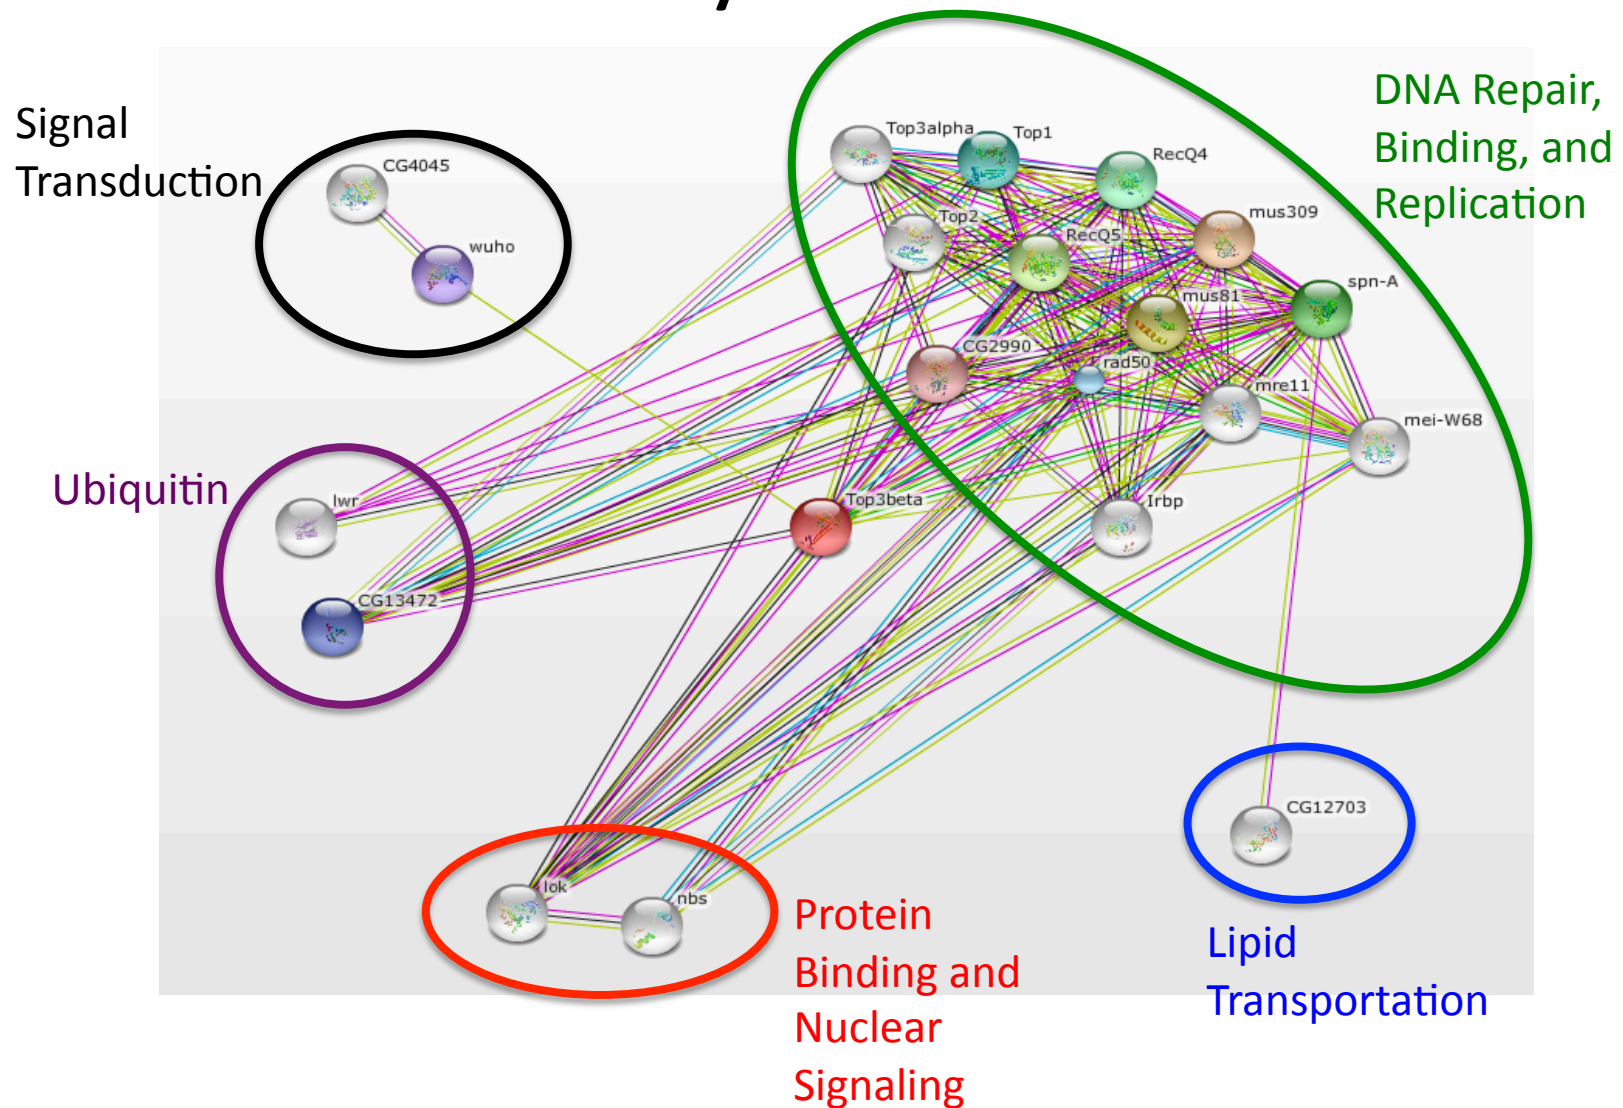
Signal Transduction

CG4045

wuho

DNA Repair, Binding, and Replication

Top3alpha

Top1

RecQ4

Top2

RecQ5

mus309

mus81

spn-A

CG2990

rad50

mre11

mei-W68

Ubiquitin

lwr

Top3beta

Irbp

CG13472

CG12703

lok

nbs

Protein Binding and Nuclear Signaling

Lipid Transportation